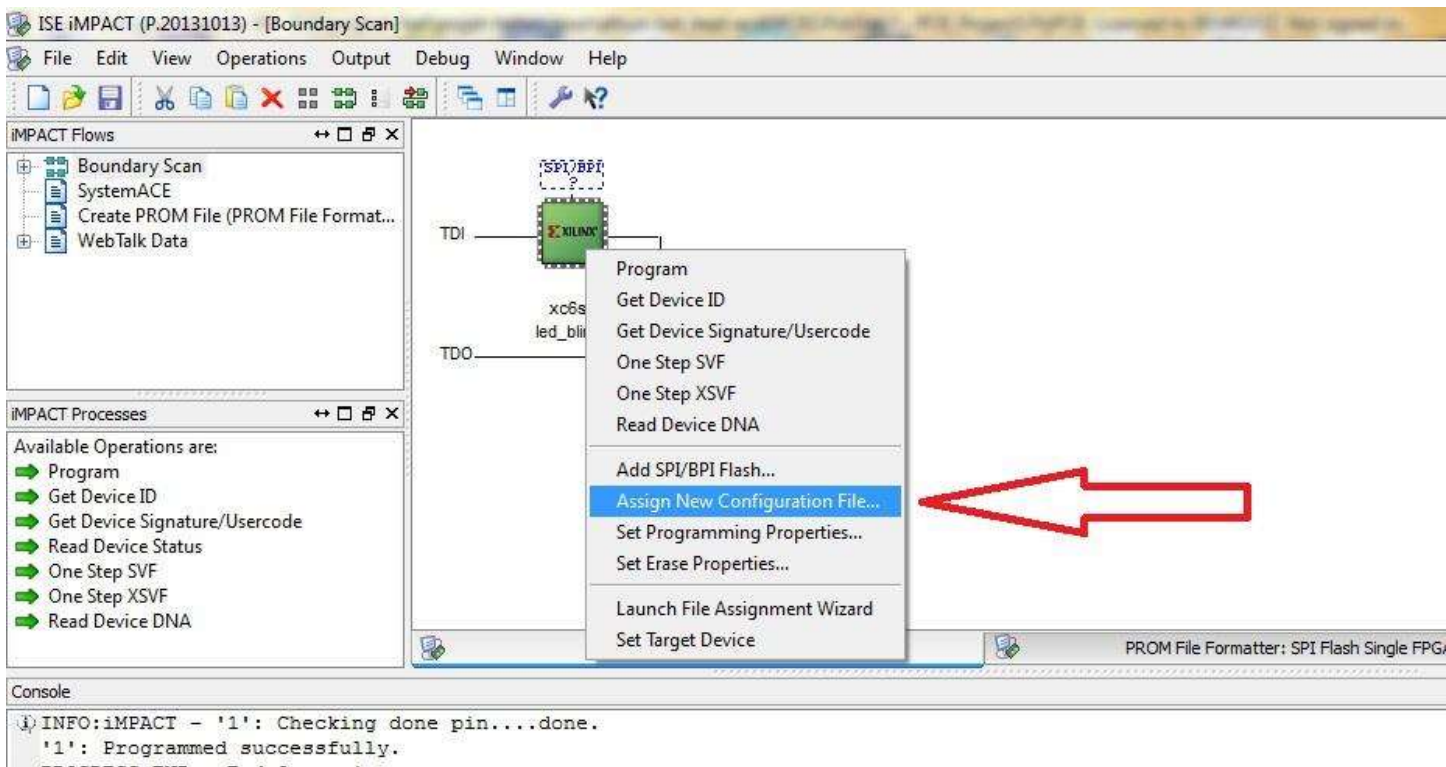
ISE iMPACT (P.20131013) - [Boundary Scan] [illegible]

File Edit View Operations Output Debug Window Help

iMPACT Flows

Boundary Scan
SystemACE
Create PROM File (PROM File Format...
WebTalk Data

iMPACT Processes

Available Operations are:
Program
Get Device ID
Get Device Signature/Usercode
Read Device Status
One Step SVF
One Step XSVF
Read Device DNA

SPI/BPI
?

XILINX

TDI

TDO

xc6s
led_bli

Program
Get Device ID
Get Device Signature/Usercode
One Step SVF
One Step XSVF
Read Device DNA
Add SPI/BPI Flash...
Assign New Configuration File...
Set Programming Properties...
Set Erase Properties...
Launch File Assignment Wizard
Set Target Device

PROM File Formatter: SPI Flash Single FPGA

Console

INFO:iMPACT - '1': Checking done pin....done.
'1': Programmed successfully.